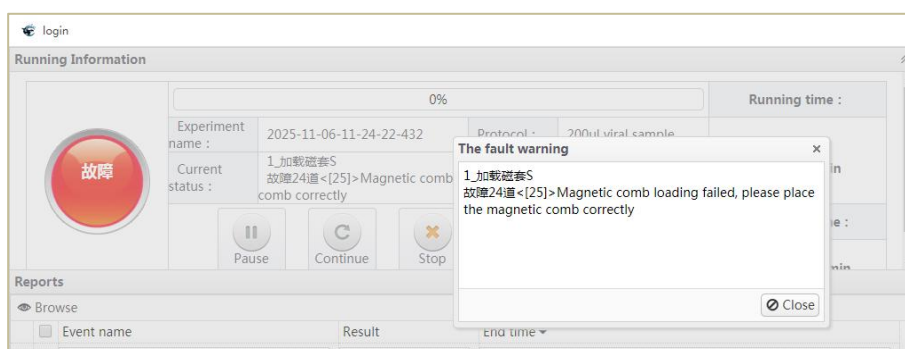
login

Running Information

0%

Running time :

故障

Experiment name : 2025-11-06-11-24-22-432

Protocol : 200ul viral sample

Current status : 1_加载磁套S 故障24道<[25]>Magnetic comb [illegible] comb correctly

in

e :

min

Pause Continue Stop

The fault warning ×

1_加载磁套S
故障24道<[25]>Magnetic comb loading failed, please place the magnetic comb correctly

Close

Reports

Browse

| Event name | Result | End time |
|---|---|---|